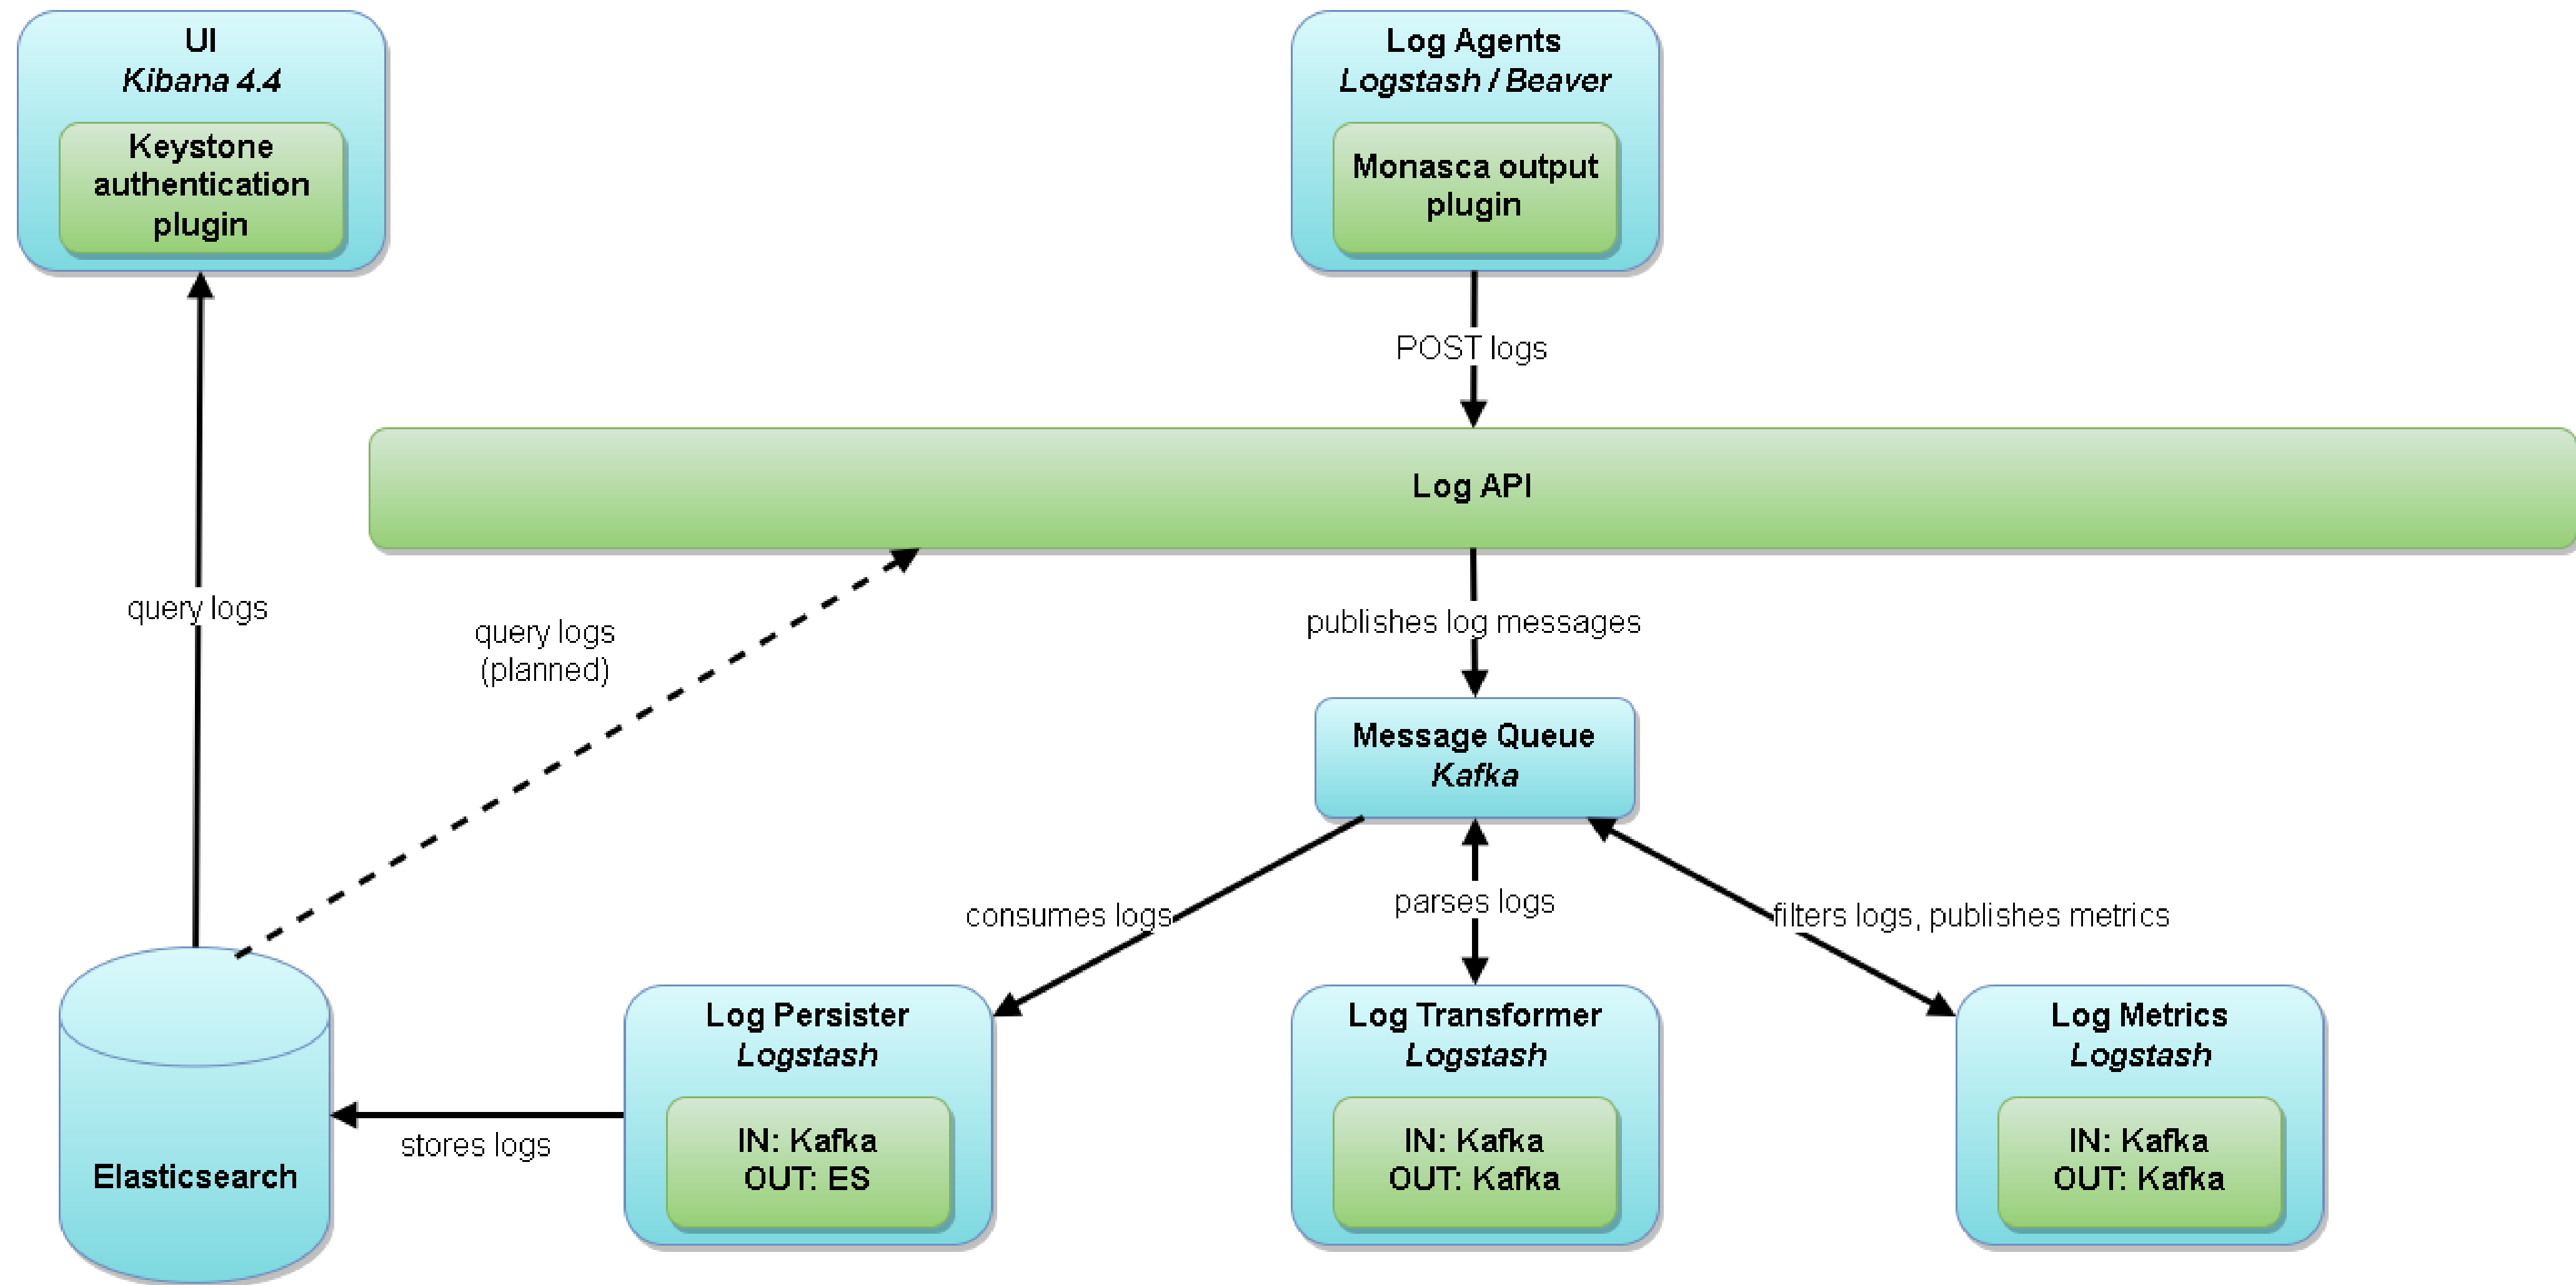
UI
Kibana 4.4
Keystone authentication plugin

Log Agents
Logstash / Beaver
Monasca output plugin

POST logs

Log API

query logs

query logs
(planned)

publishes log messages

Message Queue
Kafka

consumes logs

parses logs

filters logs, publishes metrics

Elasticsearch

stores logs

Log Persister
Logstash
IN: Kafka
OUT: ES

Log Transformer
Logstash
IN: Kafka
OUT: Kafka

Log Metrics
Logstash
IN: Kafka
OUT: Kafka